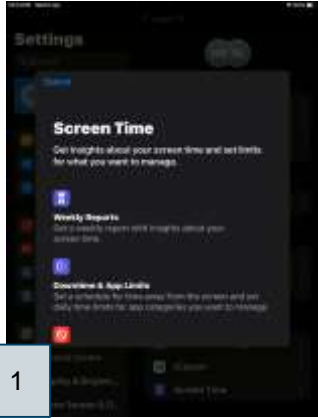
Settings

Cancel

Screen Time

Get insights about your screen time and set limits for what you want to manage.

Weekly Reports

Get a weekly report with insights about your screen time.

Downtime & App Limits

Set a schedule for time away from the screen and set daily time limits for app categories you want to manage.

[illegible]

Screen Time

1